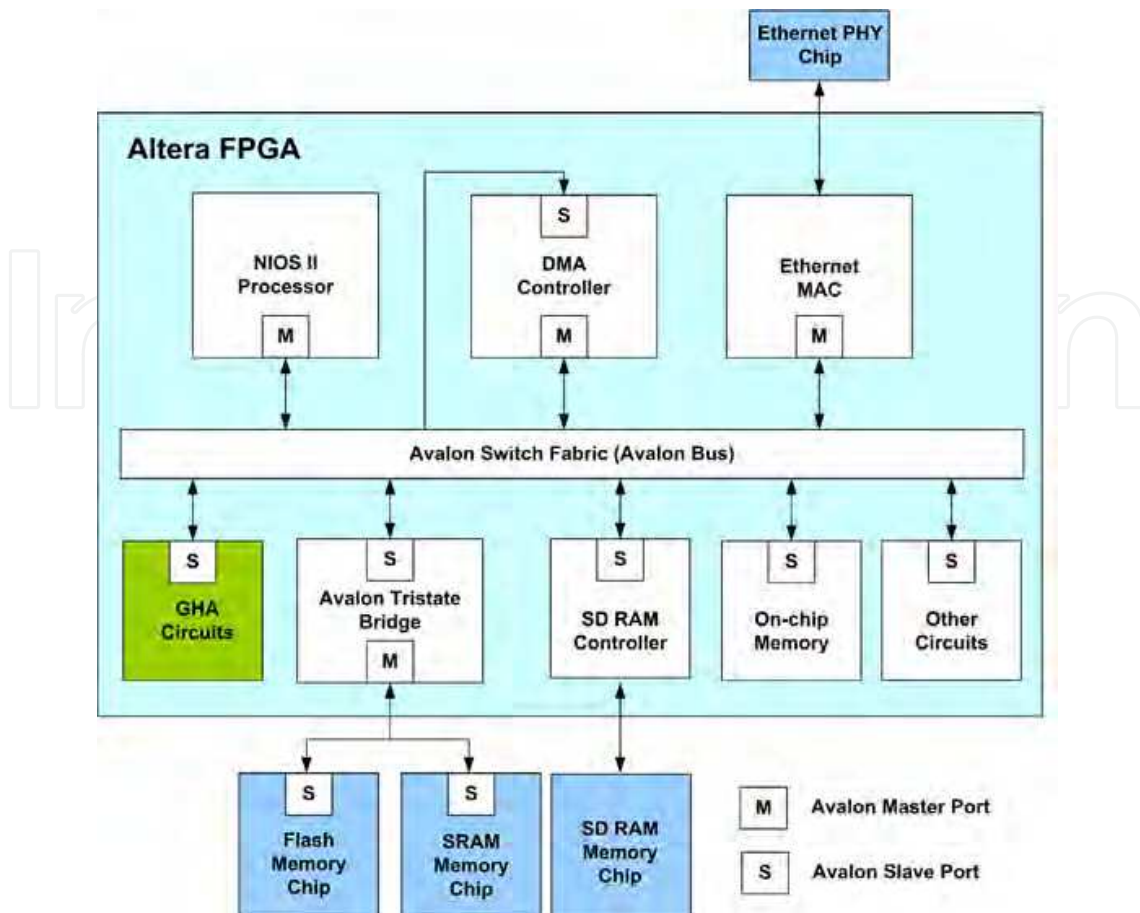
Ethernet PHY Chip

Altera FPGA

NIOS II Processor

M

S

DMA Controller

M

Ethernet MAC

M

Avalon Switch Fabric (Avalon Bus)

S

GHA Circuits

S

Avalon Tristate Bridge

M

S

SD RAM Controller

S

On-chip Memory

S

Other Circuits

S

Flash Memory Chip

S

SRAM Memory Chip

SD RAM Memory Chip

M Avalon Master Port

S Avalon Slave Port